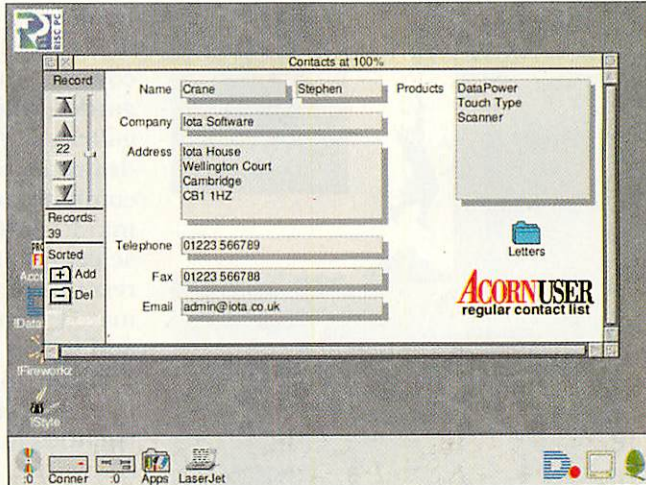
RISC PC

Contacts at 100%

Record

22

Records: 39

Sorted

Add

Del

Name Crane Stephen

Company Iota Software

Address Iota House
Wellington Court
Cambridge
CB1 1HZ

Telephone 01223 566789

Fax 01223 566788

Email admin@iota.co.uk

Products DataPower
Touch Type
Scanner

Letters

ACORNUSER
regular contact list

!Fireworkz

!Style

:0 Conner :0 Apps LaserJet